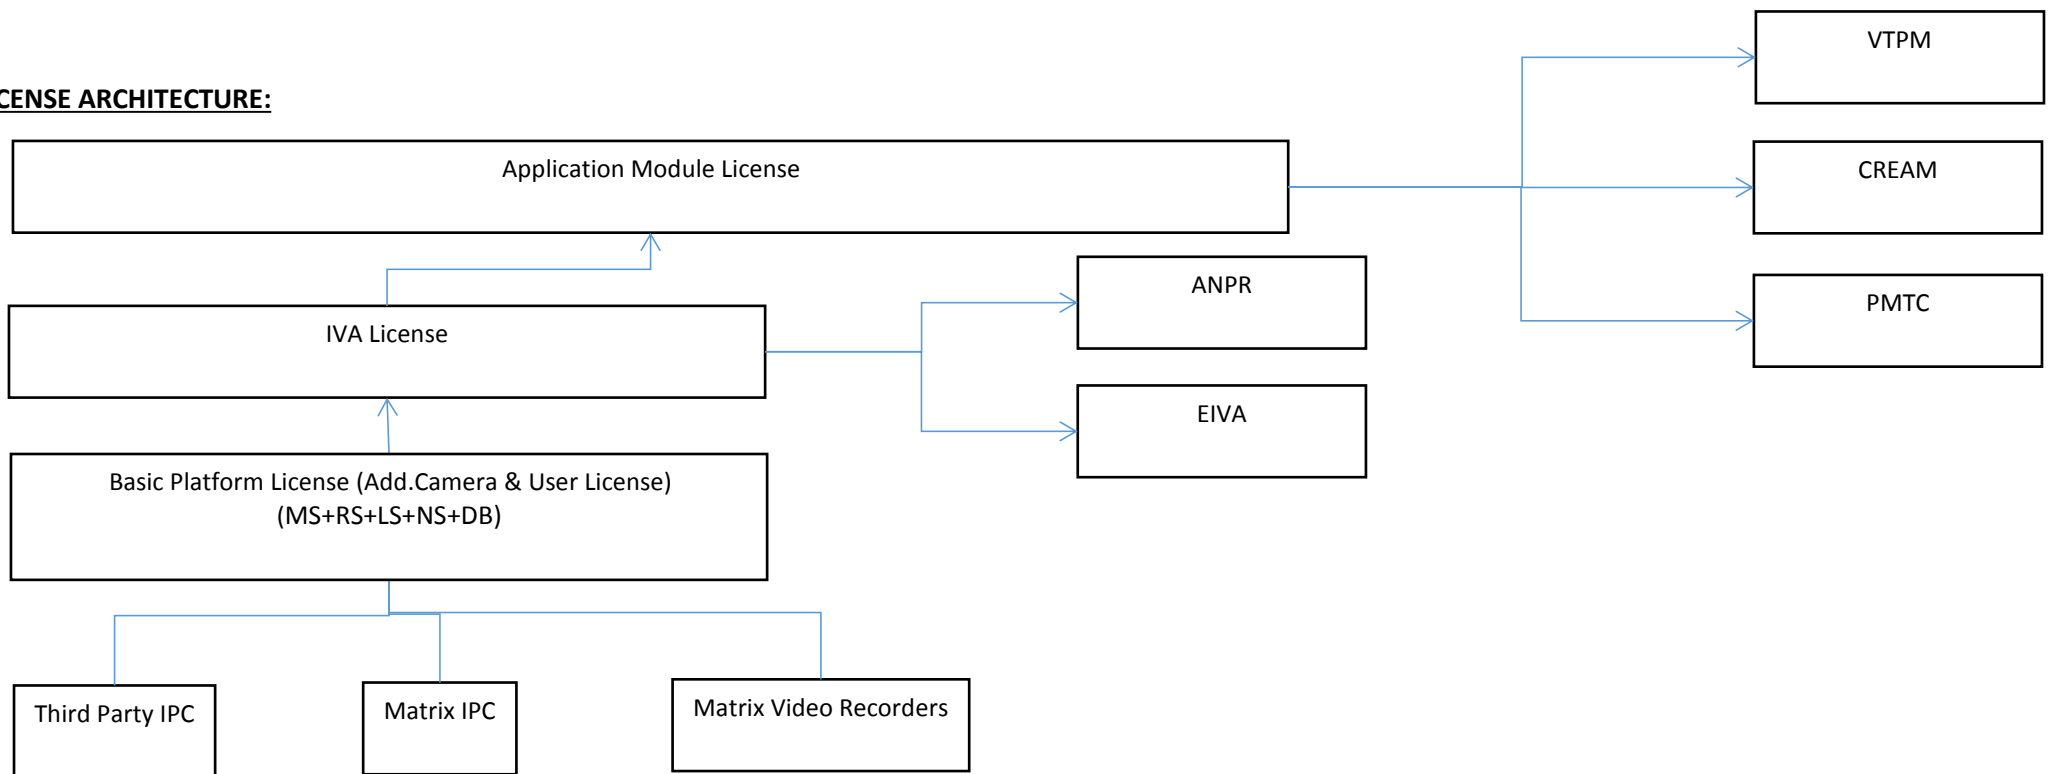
CENSE ARCHITECTURE:

VTPM

Application Module License

CREAM

PMTC

ANPR

IVA License

EIVA

Basic Platform License (Add.Camera & User License) (MS+RS+LS+NS+DB)

Third Party IPC

Matrix IPC

Matrix Video Recorders